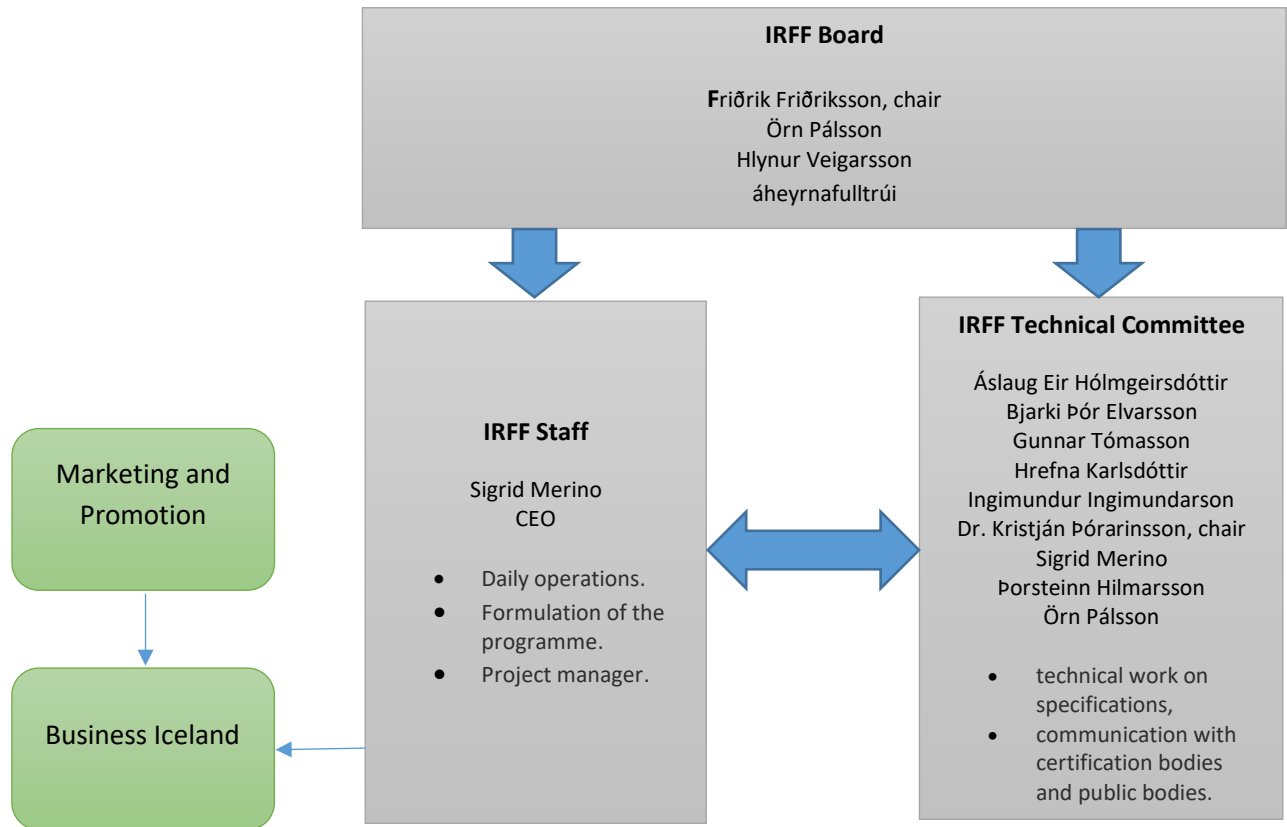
IRFF Board

Friðrik Friðriksson, chair
Örn Pálsson
Hlynur Veigarsson
áheyrnafulltrúi

IRFF Staff

Sigrid Merino
CEO

- Daily operations.
- Formulation of the programme.
- Project manager.

IRFF Technical Committee

Áslaug Eir Hólmgeirsdóttir
Bjarki Þór Elvarsson
Gunnar Tómasson
Hrefna Karlsdóttir
Ingimundur Ingimundarson
Dr. Kristján Þórarinsson, chair
Sigrid Merino
Þorsteinn Hilmarsson
Örn Pálsson

- technical work on specifications,
- communication with certification bodies and public bodies.

Marketing and Promotion

Business Iceland